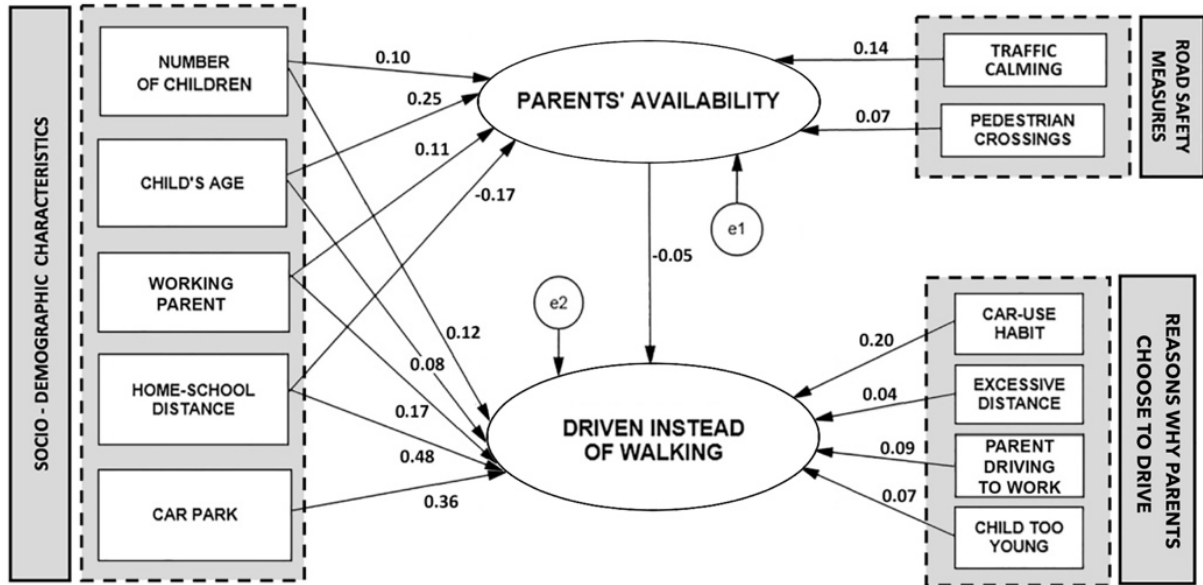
SOCIO - DEMOGRAPHIC CHARACTERISTICS

NUMBER OF CHILDREN

CHILD'S AGE

WORKING PARENT

HOME-SCHOOL DISTANCE

CAR PARK

0.10

0.25

0.11

-0.17

0.12

0.08

0.17

0.48

0.36

PARENTS' AVAILABILITY

-0.05

e1

e2

DRIVEN INSTEAD OF WALKING

0.14

0.07

TRAFFIC CALMING

PEDESTRIAN CROSSINGS

ROAD SAFETY MEASURES

0.20

0.04

0.09

0.07

CAR-USE HABIT

EXCESSIVE DISTANCE

PARENT DRIVING TO WORK

CHILD TOO YOUNG

REASONS WHY PARENTS CHOOSE TO DRIVE